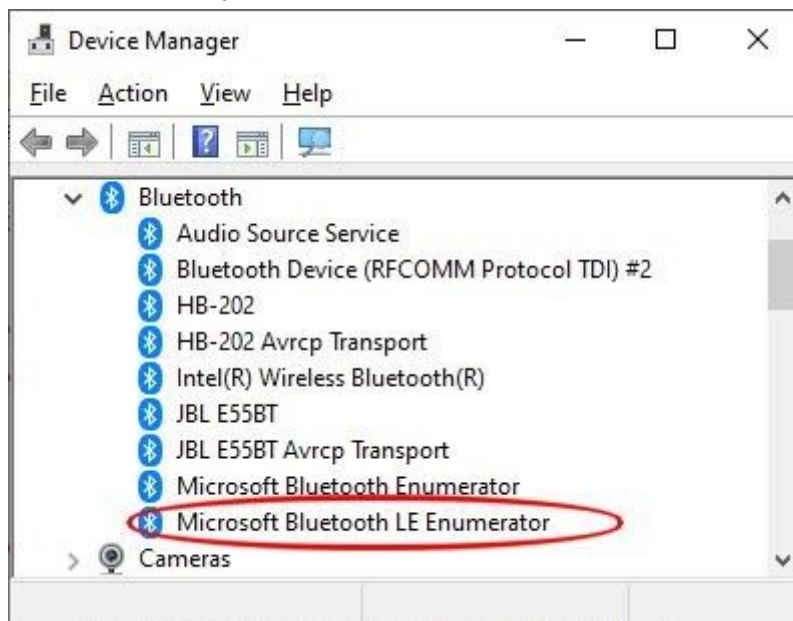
Device Manager

File Action View Help

Bluetooth
Audio Source Service
Bluetooth Device (RFCOMM Protocol TDI) #2
HB-202
HB-202 Avrcp Transport
Intel(R) Wireless Bluetooth(R)
JBL E55BT
JBL E55BT Avrcp Transport
Microsoft Bluetooth Enumerator
Microsoft Bluetooth LE Enumerator
Cameras